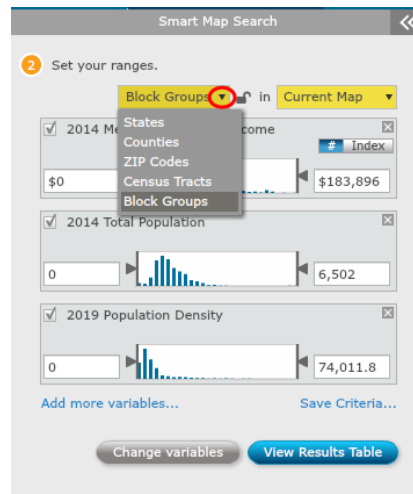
Smart Map Search

2 Set your ranges.

Block Groups in Current Map

States
Counties
ZIP Codes
Census Tracts
Block Groups

2014 Me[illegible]come

# Index

$0

$183,896

2014 Total Population

0

6,502

2019 Population Density

0

74,011.8

Add more variables...

Save Criteria...

Change variables

View Results Table